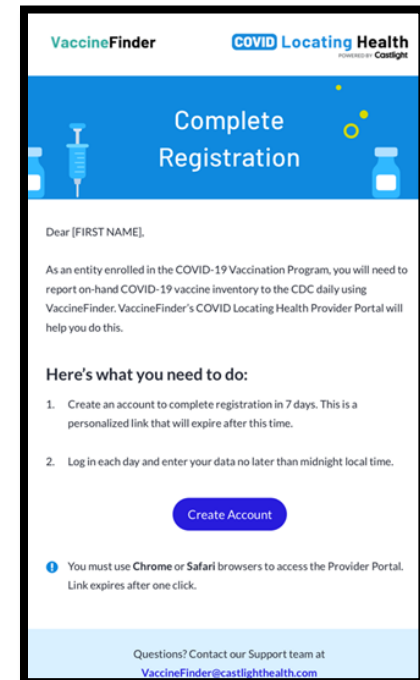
VaccineFinder

COVID Locating Health
POWERED BY Castlight

Complete Registration

Dear [FIRST NAME],

As an entity enrolled in the COVID-19 Vaccination Program, you will need to report on-hand COVID-19 vaccine inventory to the CDC daily using VaccineFinder. VaccineFinder's COVID Locating Health Provider Portal will help you do this.

Here's what you need to do:

1. Create an account to complete registration in 7 days. This is a personalized link that will expire after this time.

2. Log in each day and enter your data no later than midnight local time.

Create Account

You must use Chrome or Safari browsers to access the Provider Portal. Link expires after one click.

Questions? Contact our Support team at VaccineFinder@castlighthealth.com